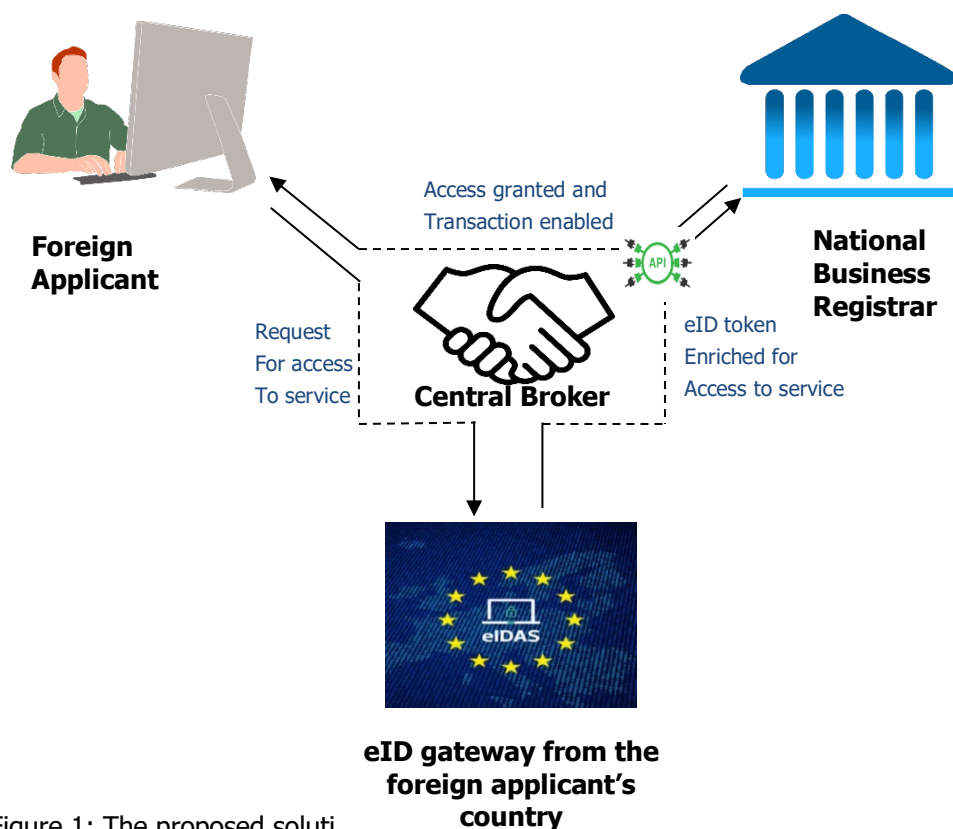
Foreign Applicant

Access granted and Transaction enabled

API

National Business Registrar

Request For access To service

Central Broker

eID token Enriched for Access to service

eIDAS

eID gateway from the foreign applicant's country

Figure 1: The proposed soluti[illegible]